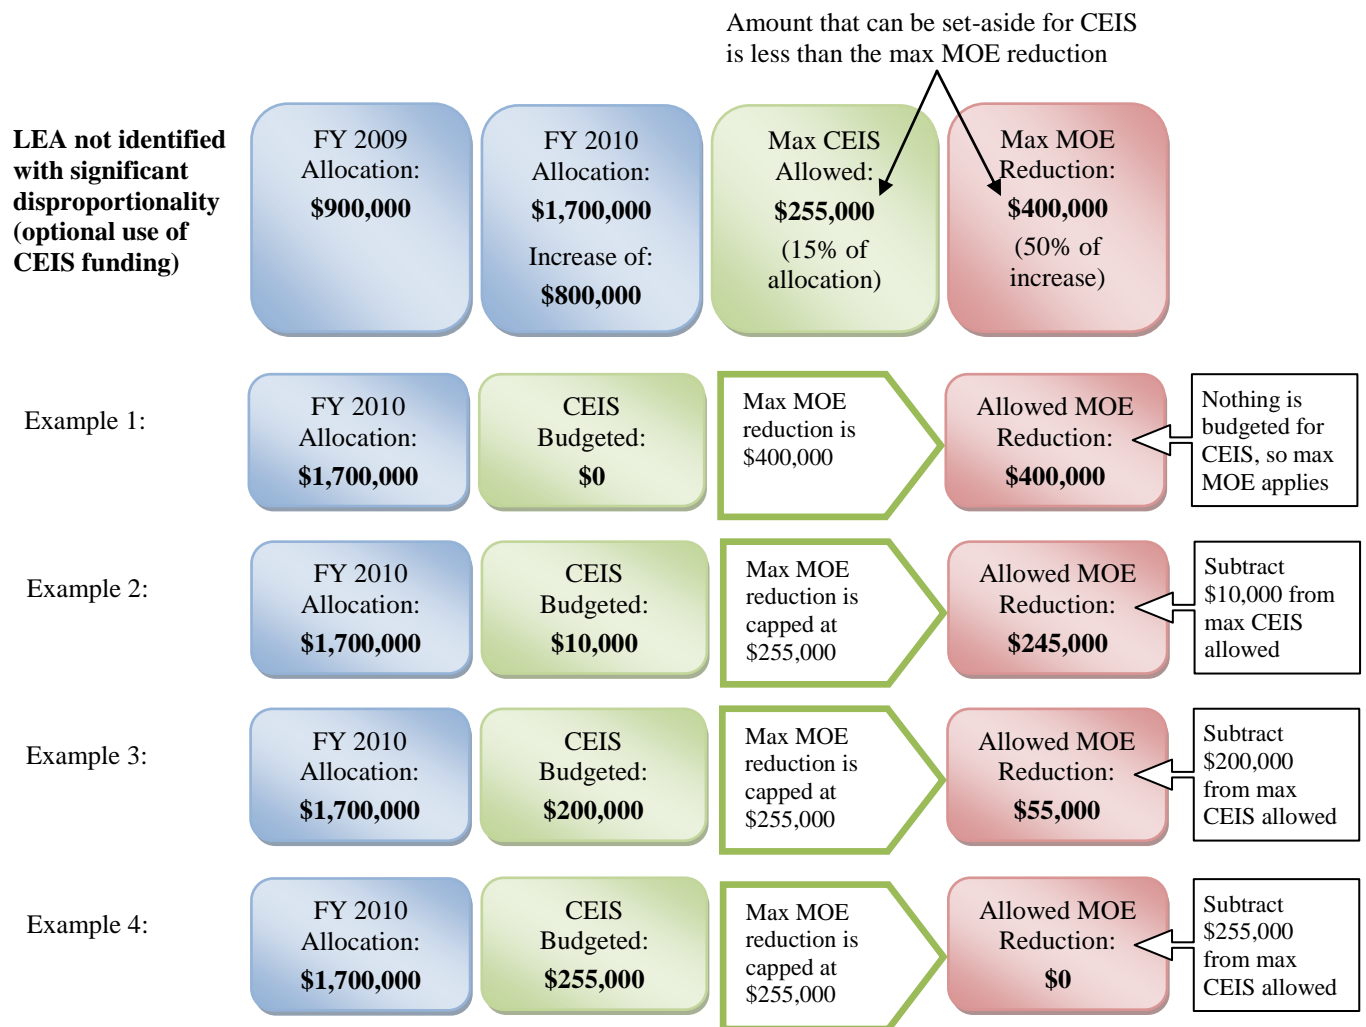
Amount that can be set-aside for CEIS is less than the max MOE reduction

LEA not identified with significant disproportionality (optional use of CEIS funding)

FY 2009 Allocation: $900,000

FY 2010 Allocation: $1,700,000 Increase of: $800,000

Max CEIS Allowed: $255,000 (15% of allocation)

Max MOE Reduction: $400,000 (50% of increase)

Example 1:

FY 2010 Allocation: $1,700,000

CEIS Budgeted: $0

Max MOE reduction is $400,000

Allowed MOE Reduction: $400,000

Nothing is budgeted for CEIS, so max MOE applies

Example 2:

FY 2010 Allocation: $1,700,000

CEIS Budgeted: $10,000

Max MOE reduction is capped at $255,000

Allowed MOE Reduction: $245,000

Subtract $10,000 from max CEIS allowed

Example 3:

FY 2010 Allocation: $1,700,000

CEIS Budgeted: $200,000

Max MOE reduction is capped at $255,000

Allowed MOE Reduction: $55,000

Subtract $200,000 from max CEIS allowed

Example 4:

FY 2010 Allocation: $1,700,000

CEIS Budgeted: $255,000

Max MOE reduction is capped at $255,000

Allowed MOE Reduction: $0

Subtract $255,000 from max CEIS allowed